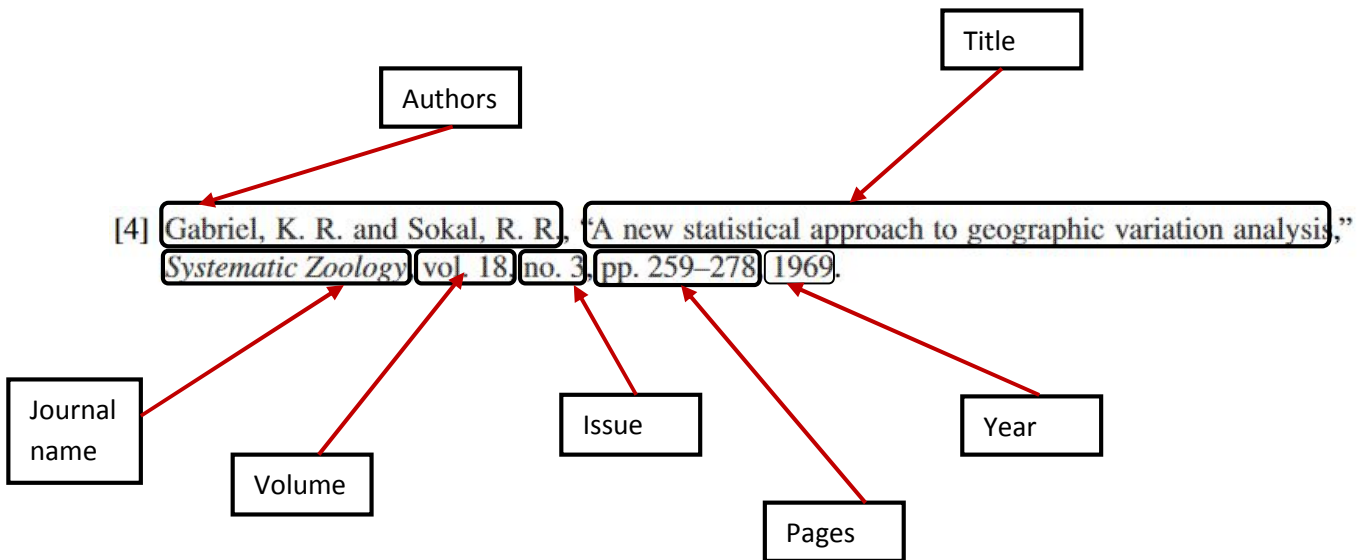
Title

Authors

[4] Gabriel, K. R. and Sokal, R. R., "A new statistical approach to geographic variation analysis," Systematic Zoology, vol. 18, no. 3, pp. 259–278, 1969.

Journal name

Volume

Issue

Year

Pages